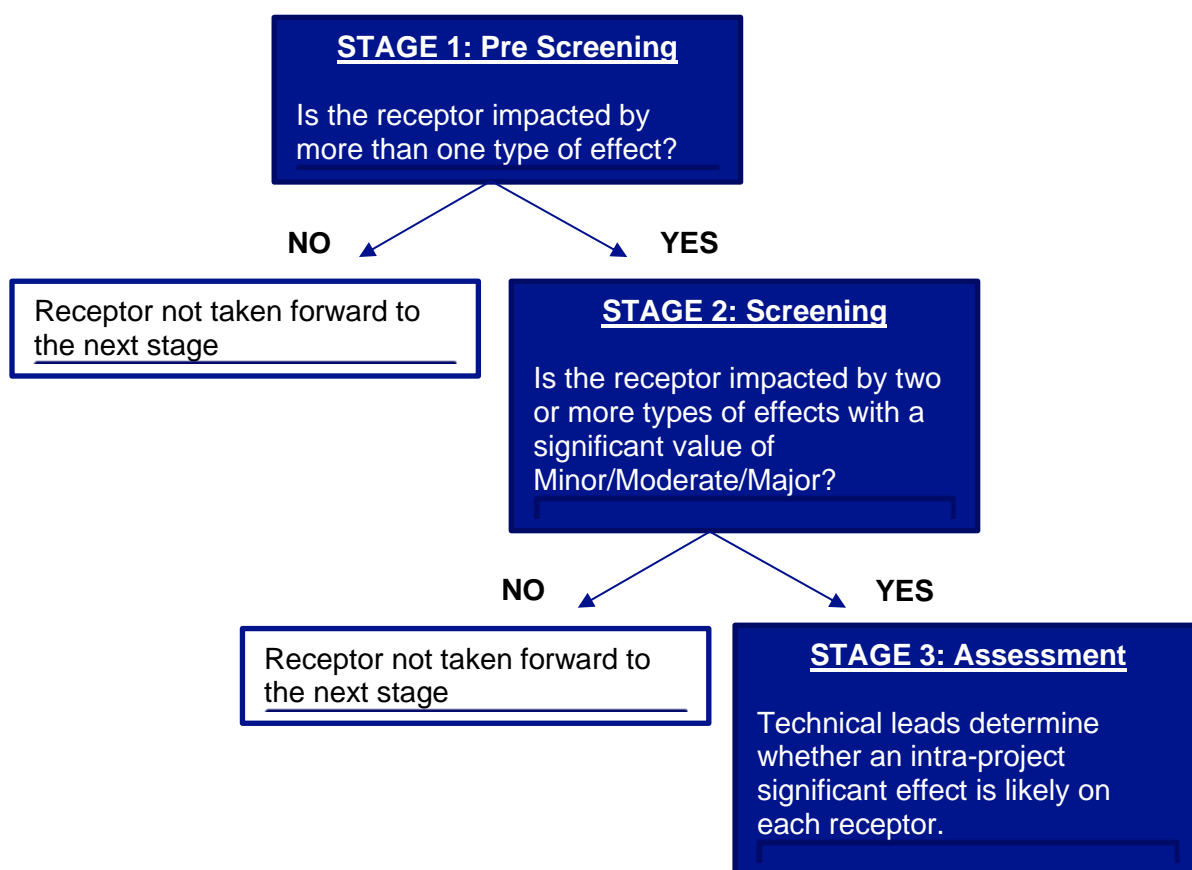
STAGE 1: Pre Screening

Is the receptor impacted by more than one type of effect?

NO

YES

Receptor not taken forward to the next stage

STAGE 2: Screening

Is the receptor impacted by two or more types of effects with a significant value of Minor/Moderate/Major?

NO

YES

Receptor not taken forward to the next stage

STAGE 3: Assessment

Technical leads determine whether an intra-project significant effect is likely on each receptor.